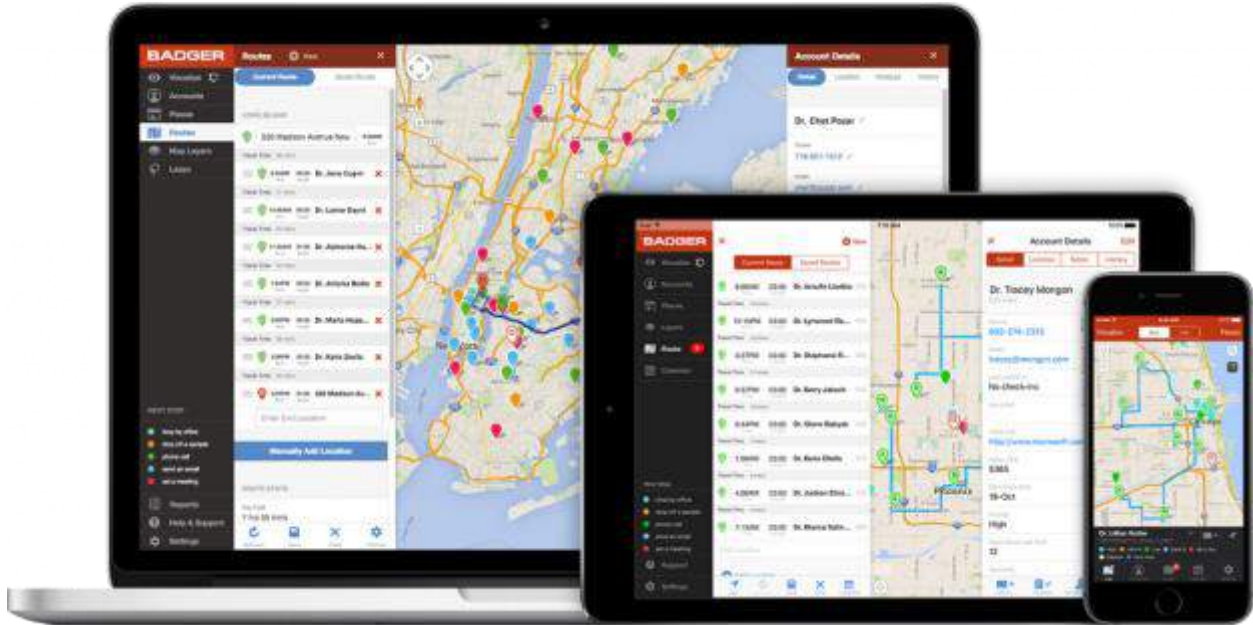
BADGER

Routes

Account Details

Dr. Chet Pozar

Dr. Jane Cupin

Dr. Lainie Daniel

Dr. Antonia Bado

Dr. Marie Huss...

Dr. Kara Davis

320 Madison Av...

Enter End Location

Manually Add Location

Reports

Help & Support

Settings

BADGER

Current Route

Saved Routes

Dr. Arcelie Lladios

Dr. Lynwood Ru...

Dr. Stephanie R...

Dr. Barry Jakosh

Dr. Glenn Bahyak

Dr. Bess Ellalis

Dr. Jordan Ellet...

Dr. Marcus Salm...

Account Details

Edit

Dr. Tracey Morgan

480-274-2315

tracey@morgan.com

No-check-ins

http://www.morganfi.com

$365

19-Oct

High

12

Dr. Lillian Hunter